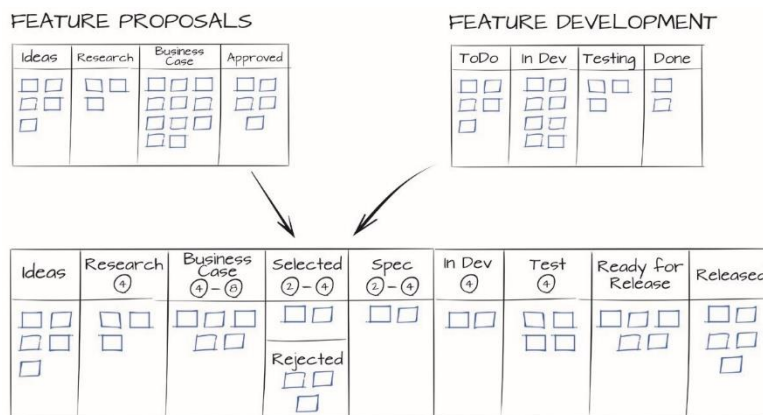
FEATURE PROPOSALS

| Ideas | Research | Business Case | Approved |
|---|---|---|---|

FEATURE DEVELOPMENT

| ToDo | In Dev | Testing | Done |
|---|---|---|---|

| Ideas | Research ④ | Business Case ④ – ⑧ | Selected ② – ④ | Spec ② – ④ | In Dev ④ | Test ④ | Ready for Release | Released |
|---|---|---|---|---|---|---|---|---|
| | | | Rejected | | | | | |